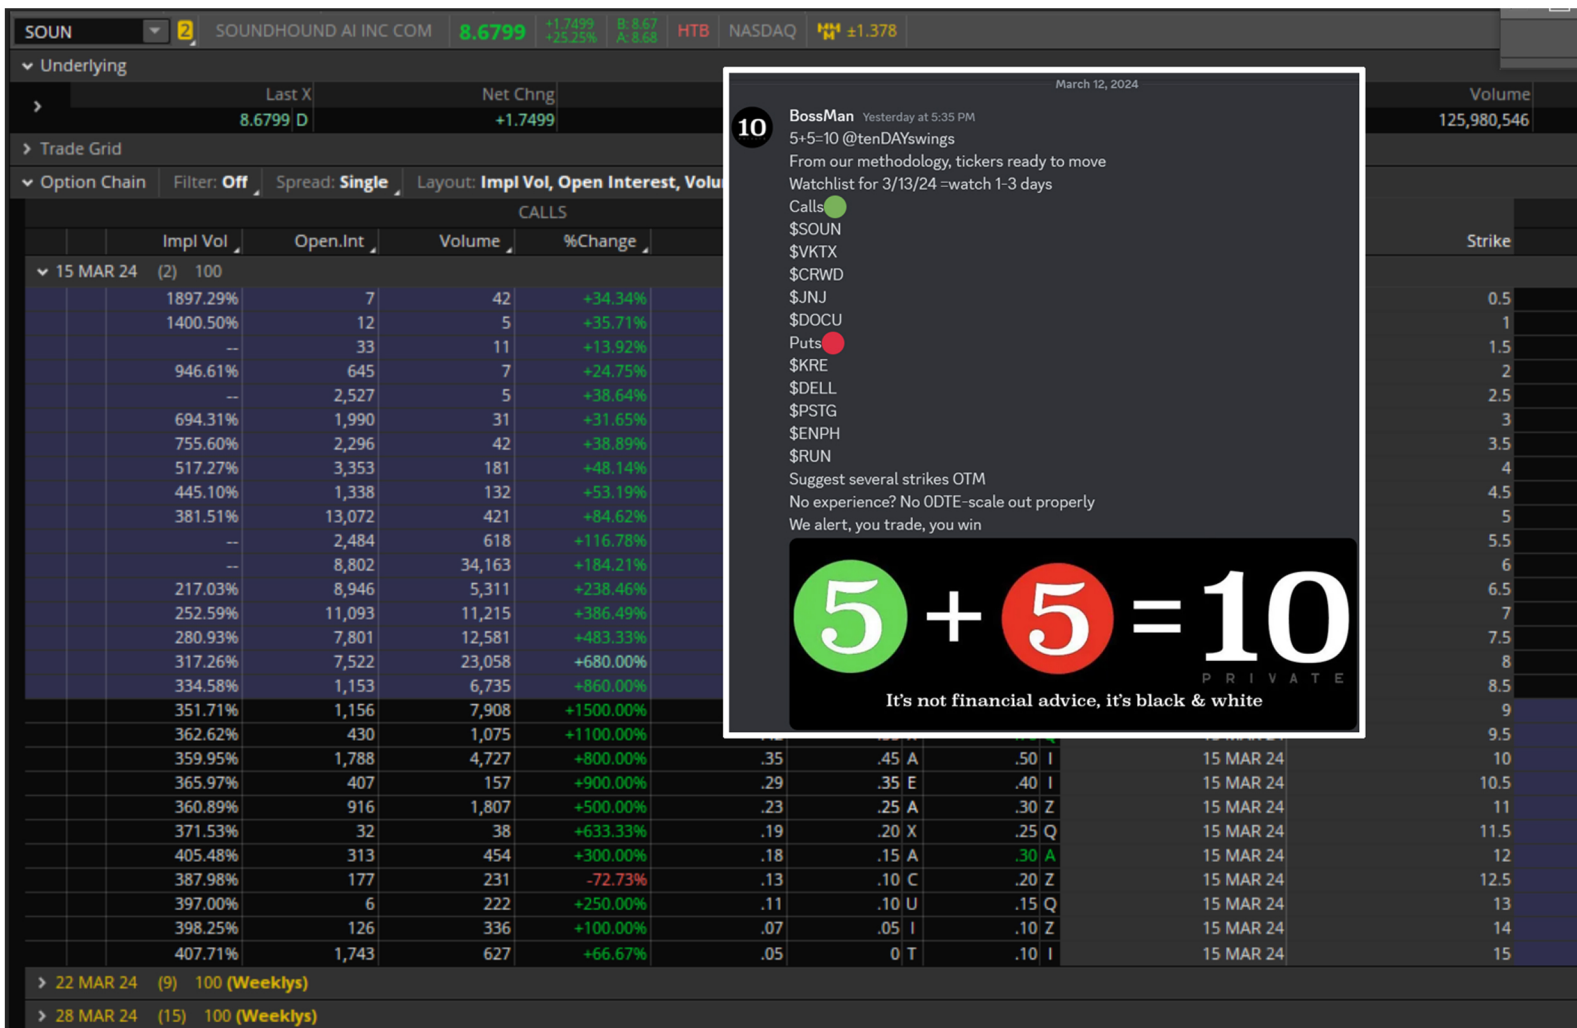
SOUN 2 SOUNDHOUND AI INC COM 8.6799 +1.7499 +25.25% B: 8.67 A: 8.68 HTB NASDAQ ±1.378

Underlying

Last X 8.6799 D
Net Chng +1.7499
Volume 125,980,546

Trade Grid

Option Chain Filter: Off Spread: Single Layout: Impl Vol, Open Interest, Volu

CALLS

| Impl Vol | Open.Int | Volume | %Change | | | | | | Strike |
|---|---|---|---|---|---|---|---|---|---|
| 15 MAR 24 (2) 100 | | | | | | | | | |
| 1897.29% | 7 | 42 | +34.34% | | | | | | 0.5 |
| 1400.50% | 12 | 5 | +35.71% | | | | | | 1 |
| -- | 33 | 11 | +13.92% | | | | | | 1.5 |
| 946.61% | 645 | 7 | +24.75% | | | | | | 2 |
| -- | 2,527 | 5 | +38.64% | | | | | | 2.5 |
| 694.31% | 1,990 | 31 | +31.65% | | | | | | 3 |
| 755.60% | 2,296 | 42 | +38.89% | | | | | | 3.5 |
| 517.27% | 3,353 | 181 | +48.14% | | | | | | 4 |
| 445.10% | 1,338 | 132 | +53.19% | | | | | | 4.5 |
| 381.51% | 13,072 | 421 | +84.62% | | | | | | 5 |
| -- | 2,484 | 618 | +116.78% | | | | | | 5.5 |
| -- | 8,802 | 34,163 | +184.21% | | | | | | 6 |
| 217.03% | 8,946 | 5,311 | +238.46% | | | | | | 6.5 |
| 252.59% | 11,093 | 11,215 | +386.49% | | | | | | 7 |
| 280.93% | 7,801 | 12,581 | +483.33% | | | | | | 7.5 |
| 317.26% | 7,522 | 23,058 | +680.00% | | | | | | 8 |
| 334.58% | 1,153 | 6,735 | +860.00% | | | | | | 8.5 |
| 351.71% | 1,156 | 7,908 | +1500.00% | | | | | | 9 |
| 362.62% | 430 | 1,075 | +1100.00% | | | | | | 9.5 |
| 359.95% | 1,788 | 4,727 | +800.00% | .35 | .45 A | .50 I | | 15 MAR 24 | 10 |
| 365.97% | 407 | 157 | +900.00% | .29 | .35 E | .40 I | | 15 MAR 24 | 10.5 |
| 360.89% | 916 | 1,807 | +500.00% | .23 | .25 A | .30 Z | | 15 MAR 24 | 11 |
| 371.53% | 32 | 38 | +633.33% | .19 | .20 X | .25 Q | | 15 MAR 24 | 11.5 |
| 405.48% | 313 | 454 | +300.00% | .18 | .15 A | .30 A | | 15 MAR 24 | 12 |
| 387.98% | 177 | 231 | -72.73% | .13 | .10 C | .20 Z | | 15 MAR 24 | 12.5 |
| 397.00% | 6 | 222 | +250.00% | .11 | .10 U | .15 Q | | 15 MAR 24 | 13 |
| 398.25% | 126 | 336 | +100.00% | .07 | .05 I | .10 Z | | 15 MAR 24 | 14 |
| 407.71% | 1,743 | 627 | +66.67% | .05 | 0 T | .10 I | | 15 MAR 24 | 15 |

22 MAR 24 (9) 100 (Weeklys)
28 MAR 24 (15) 100 (Weeklys)

March 12, 2024

10 BossMan Yesterday at 5:35 PM
5+5=10 @tenDAYswings
From our methodology, tickers ready to move
Watchlist for 3/13/24 =watch 1-3 days
Calls
$SOUN
$VKTX
$CRWD
$JNJ
$DOCU
Puts
$KRE
$DELL
$PSTG
$ENPH
$RUN
Suggest several strikes OTM
No experience? No 0DTE-scale out properly
We alert, you trade, you win

5 + 5 = 10
PRIVATE
It's not financial advice, it's black & white